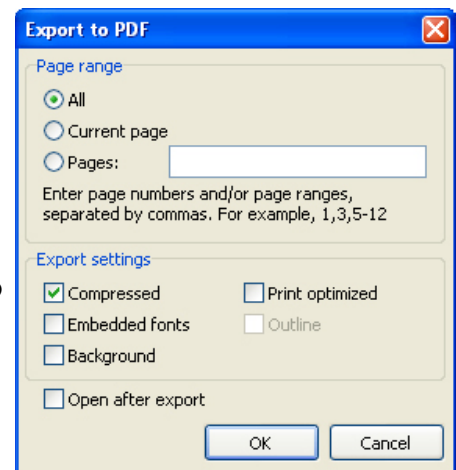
Export to PDF

Page range

All

Current page

Pages:

Enter page numbers and/or page ranges, separated by commas. For example, 1,3,5-12

Export settings

Compressed

Print optimized

Embedded fonts

Outline

Background

Open after export

OK

Cancel